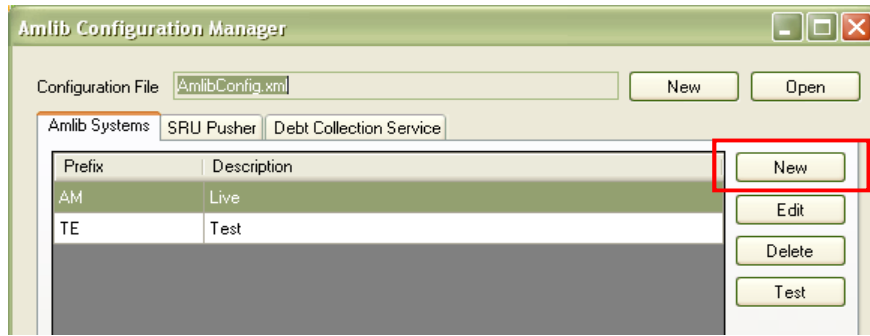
Amlib Configuration Manager

Configuration File AmlibConfig.xml

New Open

Amlib Systems SRU Pusher Debt Collection Service

| Prefix | Description |
|---|---|
| AM | Live |
| TE | Test |

New
Edit
Delete
Test